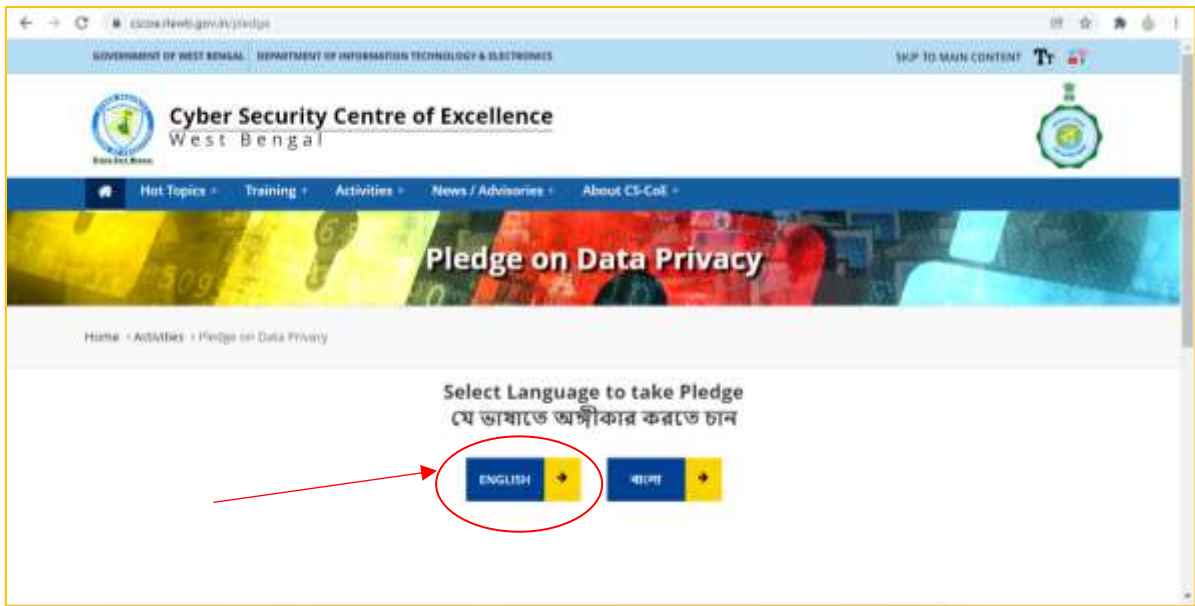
cscoe.itewb.gov.in/pledge

GOVERNMENT OF WEST BENGAL | DEPARTMENT OF INFORMATION TECHNOLOGY & ELECTRONICS

SKIP TO MAIN CONTENT Tт

Cyber Security Centre of Excellence
West Bengal

Hot Topics Training Activities News / Advisories About CS-CoE

Pledge on Data Privacy

Home › Activities › Pledge on Data Privacy

Select Language to take Pledge
যে ভাষাতে অঙ্গীকার করতে চান

ENGLISH →

বাংলা →